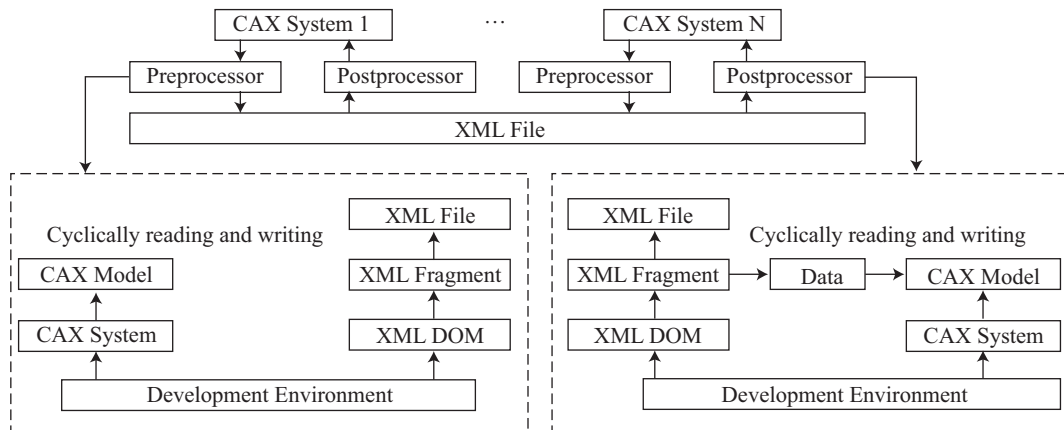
CAX System 1

...

CAX System N

Preprocessor

Postprocessor

Preprocessor

Postprocessor

XML File

Cyclically reading and writing

CAX Model

CAX System

XML File

XML Fragment

XML DOM

Development Environment

XML File

Cyclically reading and writing

XML Fragment

Data

CAX Model

XML DOM

CAX System

Development Environment